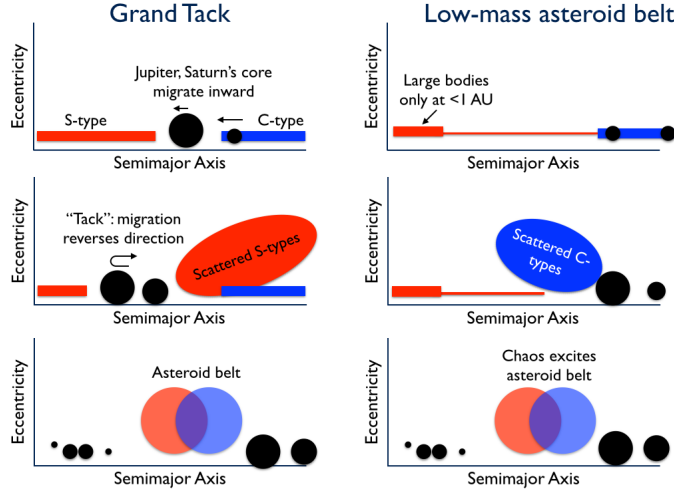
Grand Tack

Eccentricity

Jupiter, Saturn's core migrate inward

S-type

C-type

Semimajor Axis

Eccentricity

"Tack": migration reverses direction

Scattered S-types

Semimajor Axis

Eccentricity

Asteroid belt

Semimajor Axis

Low-mass asteroid belt

Eccentricity

Large bodies only at <1 AU

Semimajor Axis

Eccentricity

Scattered C-types

Semimajor Axis

Eccentricity

Chaos excites asteroid belt

Semimajor Axis